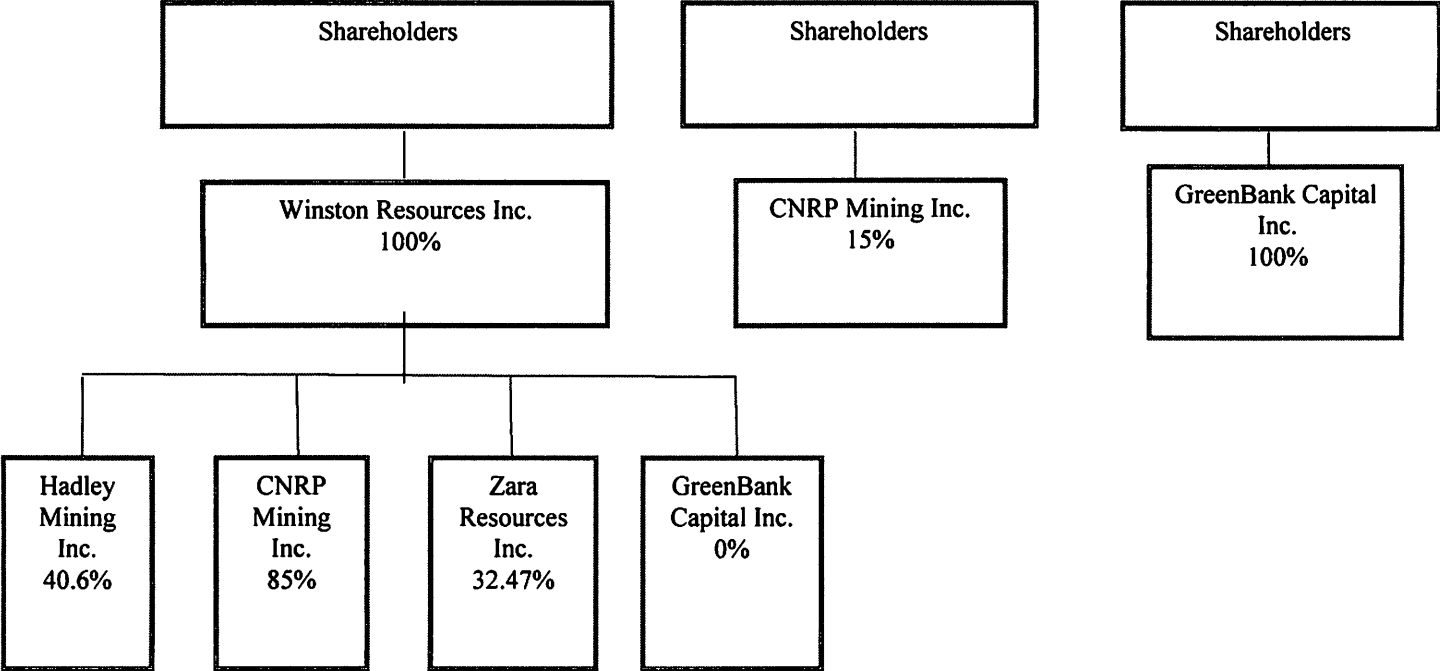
Shareholders

Shareholders

Shareholders

Winston Resources Inc. 100%

CNRP Mining Inc. 15%

GreenBank Capital Inc. 100%

Hadley Mining Inc. 40.6%

CNRP Mining Inc. 85%

Zara Resources Inc. 32.47%

GreenBank Capital Inc. 0%